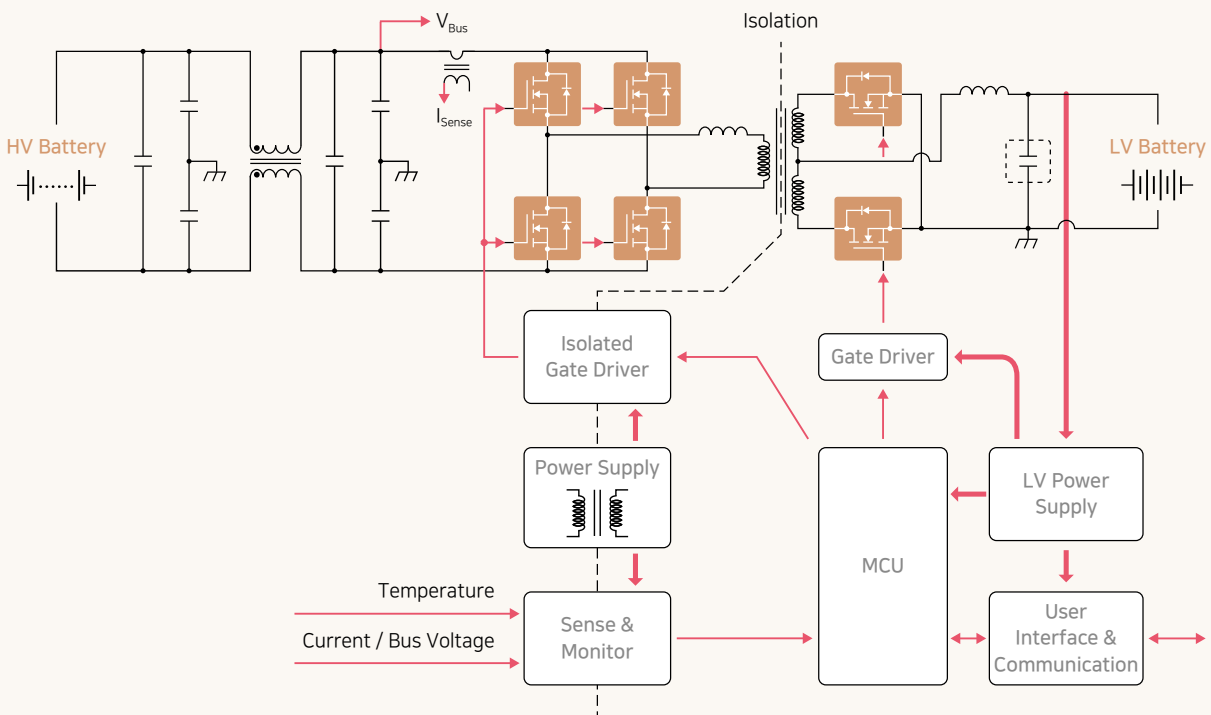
$V_{Bus}$

Isolation

$I_{Sense}$

HV Battery

LV Battery

Isolated Gate Driver

Gate Driver

Power Supply

MCU

LV Power Supply

Temperature

Current / Bus Voltage

Sense & Monitor

User Interface & Communication